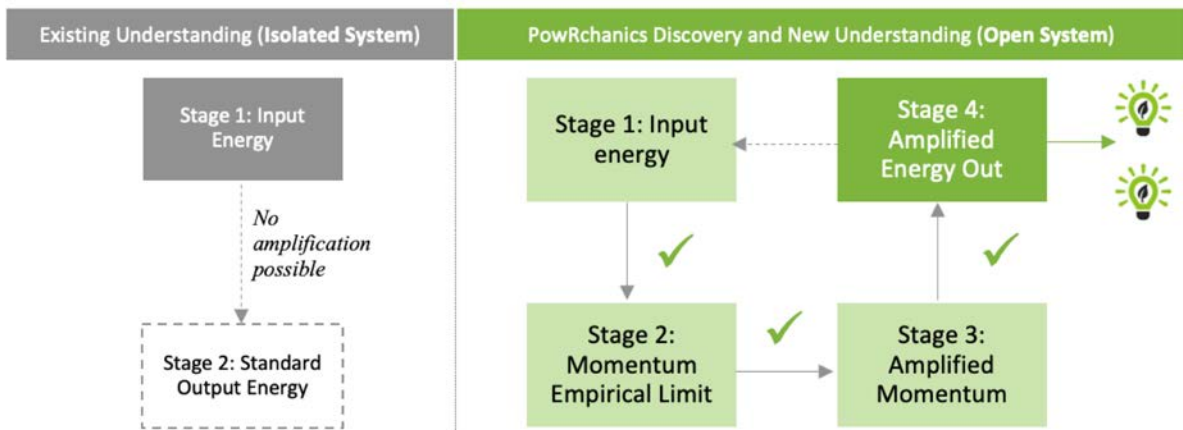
Existing Understanding (Isolated System)

Stage 1: Input Energy

No amplification possible

Stage 2: Standard Output Energy

PowRchanics Discovery and New Understanding (Open System)

Stage 1: Input energy

Stage 4: Amplified Energy Out

Stage 2: Momentum Empirical Limit

Stage 3: Amplified Momentum